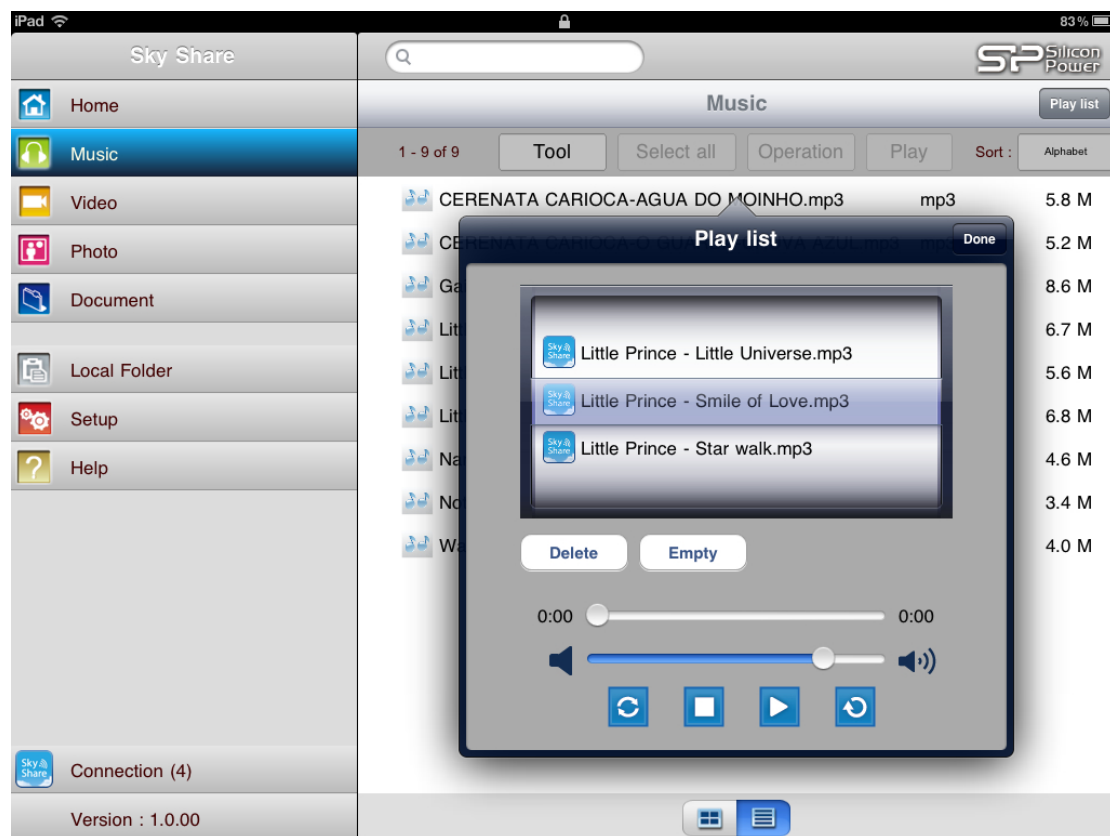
iPad
83 %

Sky Share

Home
Music
Video
Photo
Document
Local Folder
Setup
Help

Connection (4)
Version : 1.0.00

SP Silicon Power

Music
Play list

1 - 9 of 9
Tool
Select all
Operation
Play
Sort :
Alphabet

CERENATA CARIOCA-AGUA DO MOINHO.mp3 mp3 5.8 M
CE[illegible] 5.2 M
Ga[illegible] 8.6 M
Litt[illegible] 6.7 M
Litt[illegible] 5.6 M
Litt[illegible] 6.8 M
Na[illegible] 4.6 M
No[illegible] 3.4 M
W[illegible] 4.0 M

Play list
Done

Little Prince - Little Universe.mp3
Little Prince - Smile of Love.mp3
Little Prince - Star walk.mp3

Delete
Empty

0:00
0:00